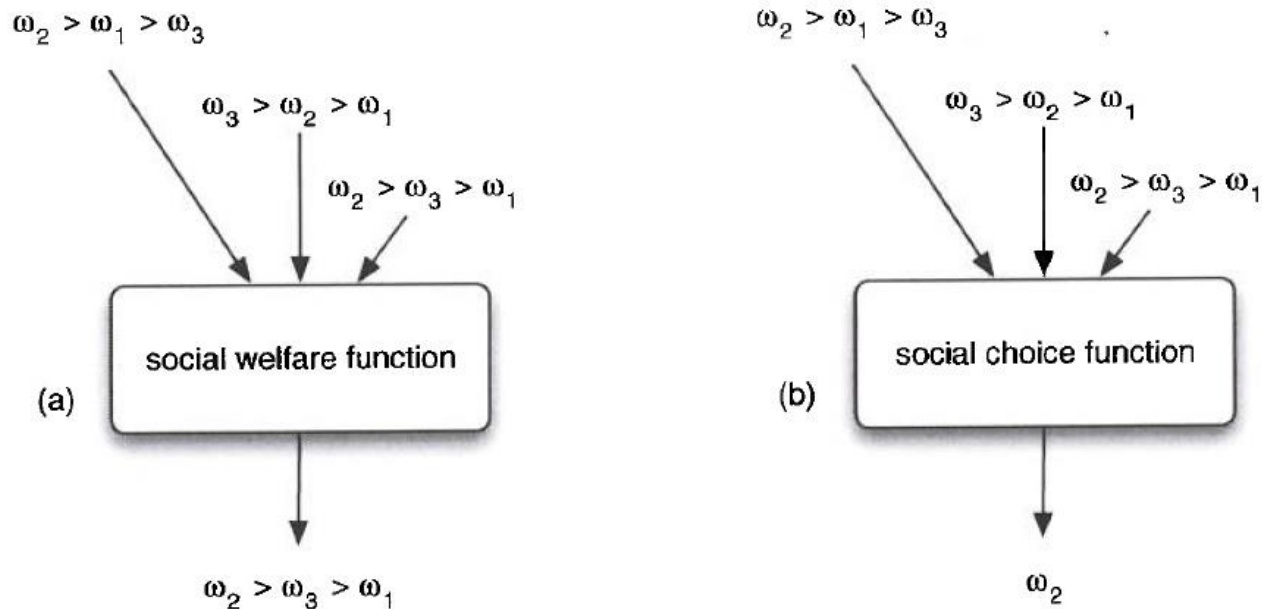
$\omega_2 > \omega_1 > \omega_3$

$\omega_3 > \omega_2 > \omega_1$

$\omega_2 > \omega_3 > \omega_1$

social welfare function

(a)

$\omega_2 > \omega_3 > \omega_1$

$\omega_2 > \omega_1 > \omega_3$

$\omega_3 > \omega_2 > \omega_1$

$\omega_2 > \omega_3 > \omega_1$

social choice function

(b)

$\omega_2$